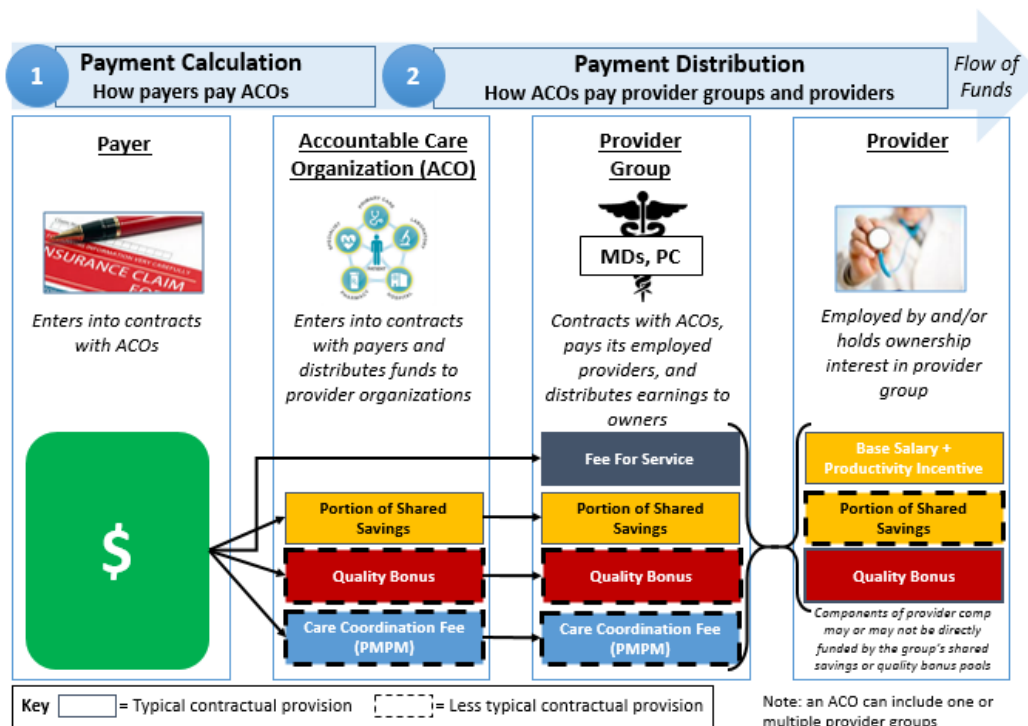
1 Payment Calculation
How payers pay ACOs

2 Payment Distribution
How ACOs pay provider groups and providers

Flow of Funds

Payer

INSURANCE CLAIM FORM

Enters into contracts with ACOs

$

Accountable Care Organization (ACO)

Enters into contracts with payers and distributes funds to provider organizations

Portion of Shared Savings

Quality Bonus

Care Coordination Fee (PMPM)

Provider Group

MDs, PC

Contracts with ACOs, pays its employed providers, and distributes earnings to owners

Fee For Service

Portion of Shared Savings

Quality Bonus

Care Coordination Fee (PMPM)

Provider

Employed by and/or holds ownership interest in provider group

Base Salary + Productivity Incentive

Portion of Shared Savings

Quality Bonus

Components of provider comp may or may not be directly funded by the group's shared savings or quality bonus pools

Key = Typical contractual provision = Less typical contractual provision

Note: an ACO can include one or multiple provider groups